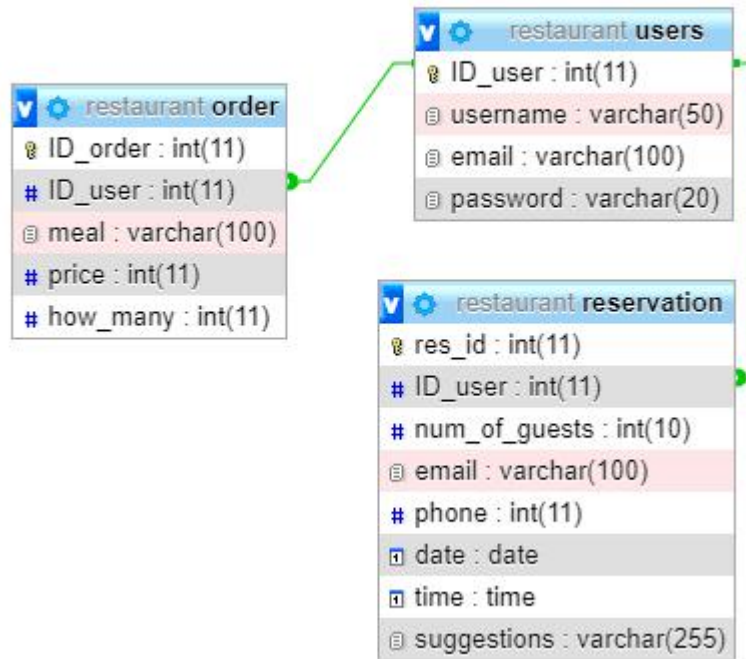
restaurant users
ID_user : int(11)
username : varchar(50)
email : varchar(100)
password : varchar(20)

restaurant order
ID_order : int(11)
# ID_user : int(11)
meal : varchar(100)
# price : int(11)
# how_many : int(11)

restaurant reservation
res_id : int(11)
# ID_user : int(11)
# num_of_guests : int(10)
email : varchar(100)
# phone : int(11)
date : date
time : time
suggestions : varchar(255)